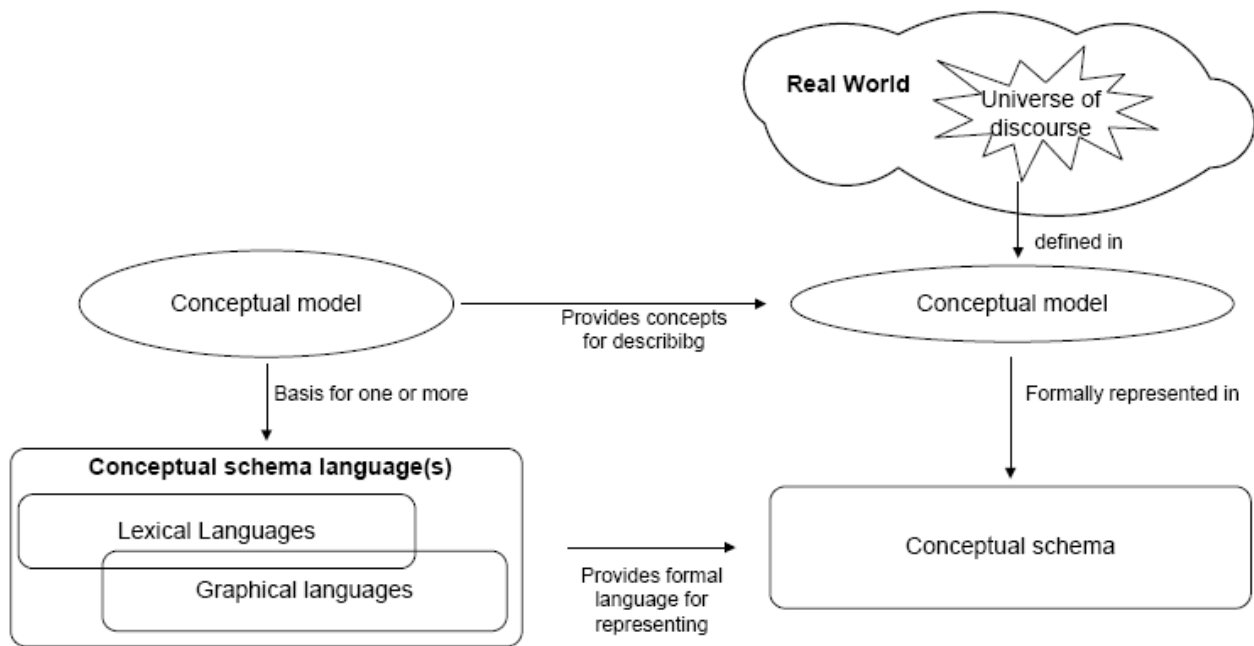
Real World

Universe of discourse

defined in

Conceptual model

Provides concepts for describibg

Conceptual model

Basis for one or more

Formally represented in

Conceptual schema language(s)

Lexical Languages

Graphical languages

Provides formal language for representing

Conceptual schema